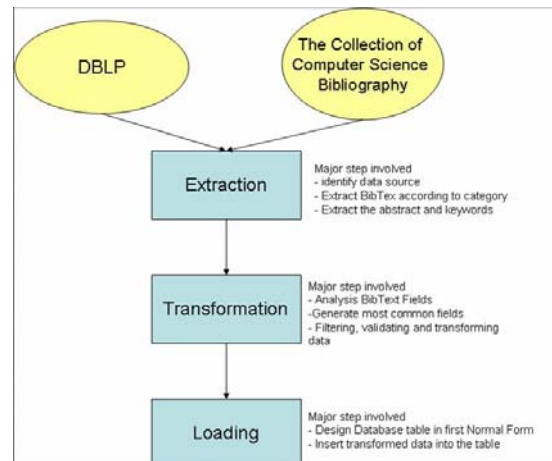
DBLP

The Collection of Computer Science Bibliography

Extraction

Major step involved
- identify data source
- Extract BibTex according to category
- Extract the abstract and keywords

Transformation

Major step involved
- Analysis BibText Fields
-Generate most common fields
- Filtering, validating and transforming data

Loading

Major step involved
- Design Database table in first Normal Form
- Insert transformed data into the table